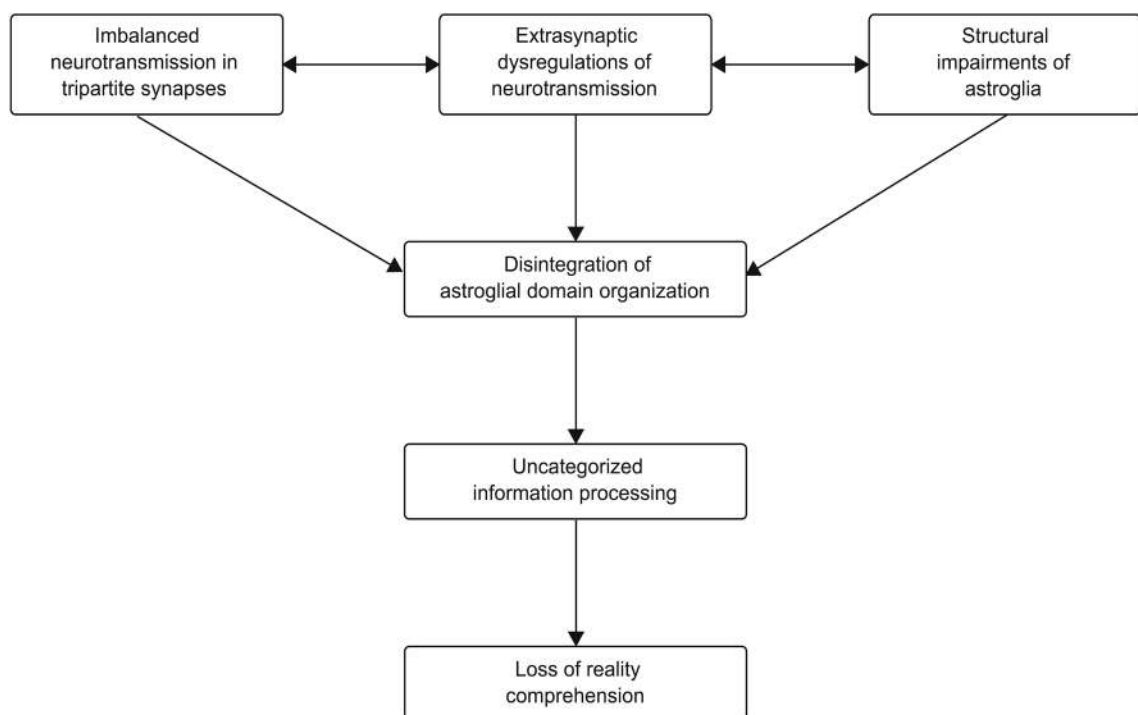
Imbalanced neurotransmission in tripartite synapses

Extrasynaptic dysregulations of neurotransmission

Structural impairments of astroglia

Disintegration of astroglial domain organization

Uncategorized information processing

Loss of reality comprehension